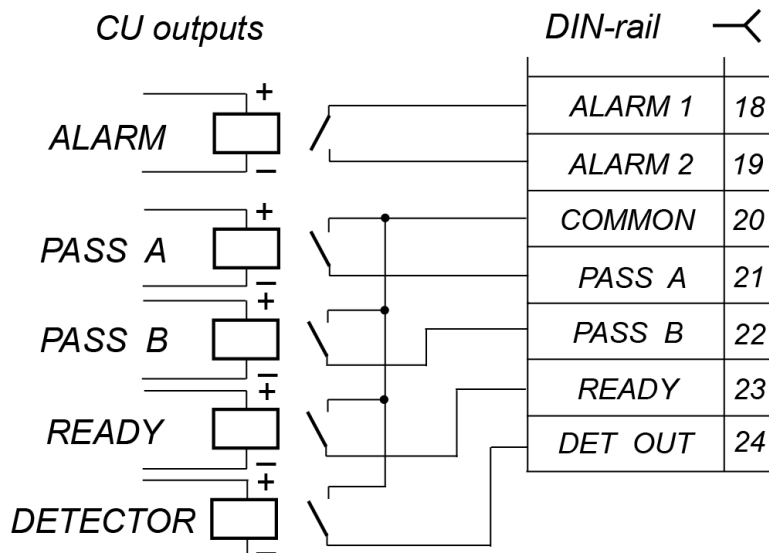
CU outputs

DIN-rail

+
ALARM
−
+
PASS A
−
+
PASS B
−
+
READY
−
+
DETECTOR
−

| ALARM 1 | 18 |
|---|---|
| ALARM 2 | 19 |
| COMMON | 20 |
| PASS A | 21 |
| PASS B | 22 |
| READY | 23 |
| DET OUT | 24 |